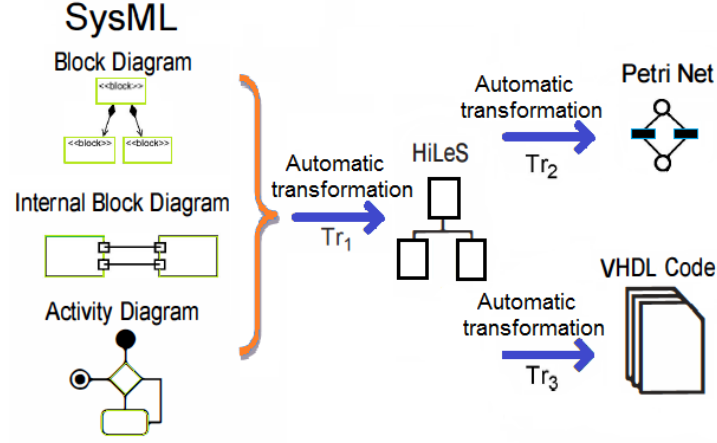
SysML

Block Diagram

<<block>>

<<block>>

<<block>>

Internal Block Diagram

Activity Diagram

Automatic transformation

$Tr_1$

HiLeS

Automatic transformation

$Tr_2$

Petri Net

VHDL Code

Automatic transformation

$Tr_3$